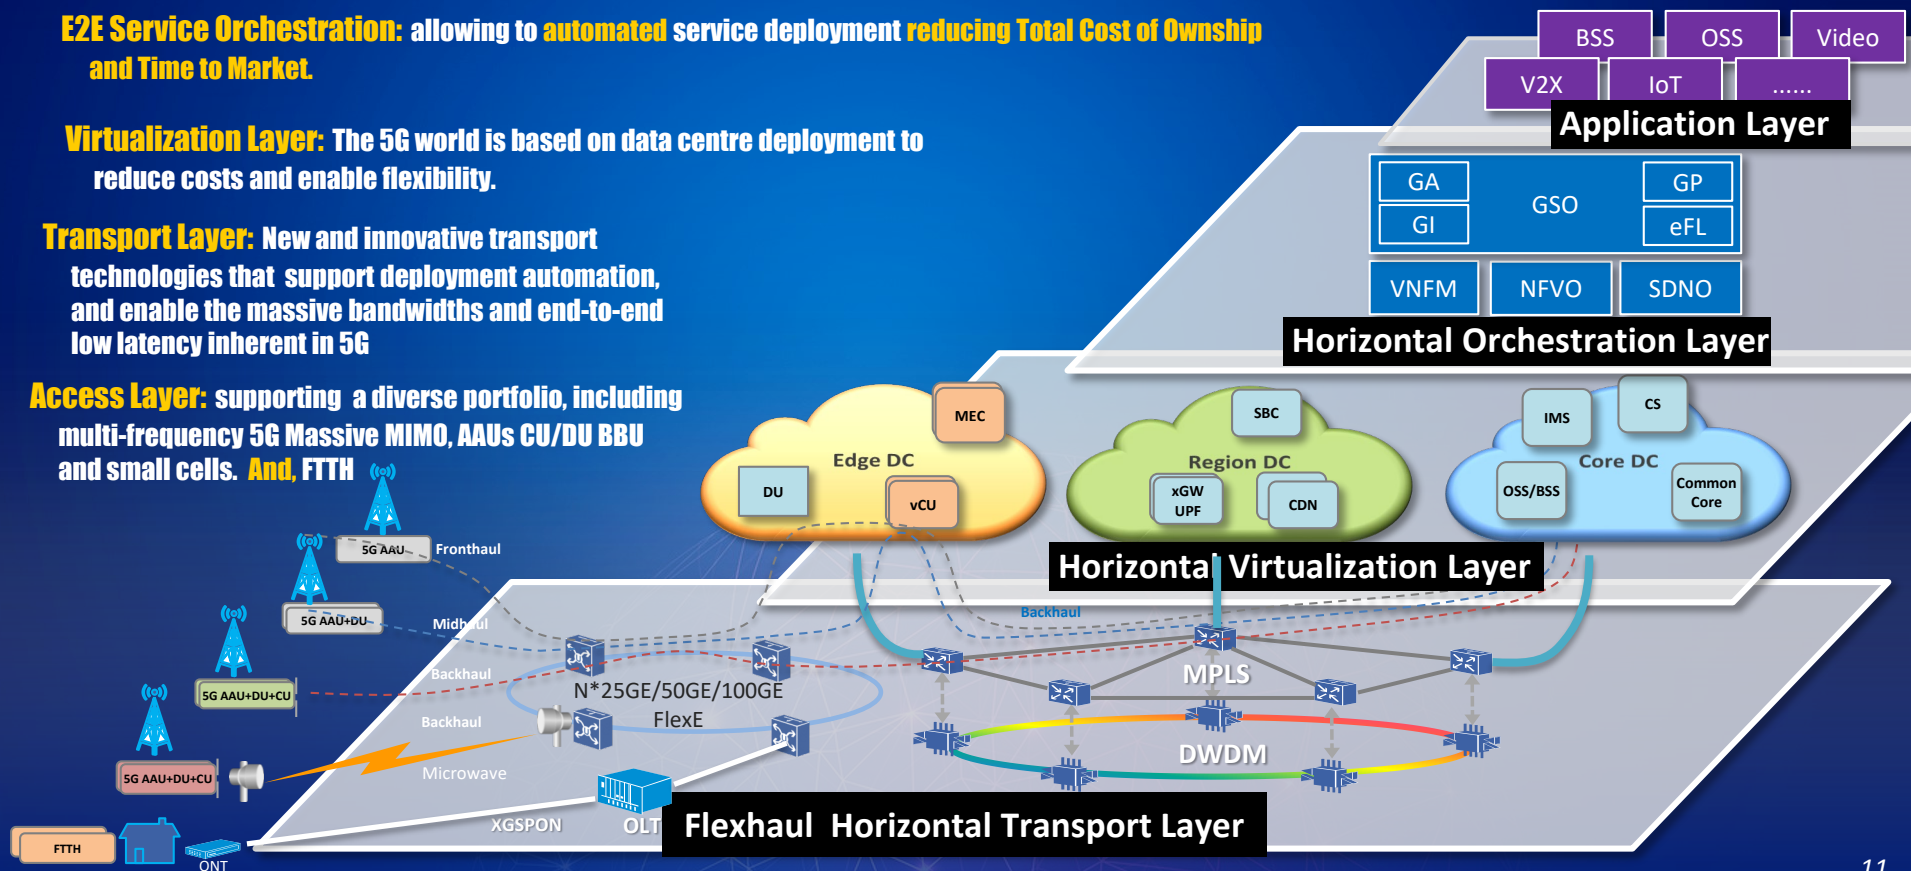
E2E Service Orchestration: allowing to automated service deployment reducing Total Cost of Ownship and Time to Market.

Virtualization Layer: The 5G world is based on data centre deployment to reduce costs and enable flexibility.

Transport Layer: New and innovative transport technologies that support deployment automation, and enable the massive bandwidths and end-to-end low latency inherent in 5G

Access Layer: supporting a diverse portfolio, including multi-frequency 5G Massive MIMO, AAUs CU/DU BBU and small cells. And, FTTH

BSS
OSS
Video
V2X
IoT
......
Application Layer

GA
GSO
GP
GI
eFL
VNFM
NFVO
SDNO
Horizontal Orchestration Layer

MEC
Edge DC
DU
vCU
SBC
Region DC
xGW UPF
CDN
IMS
CS
Core DC
OSS/BSS
Common Core
Horizontal Virtualization Layer

5G AAU
Fronthaul
5G AAU+DU
Midhaul
Backhaul
5G AAU+DU+CU
Backhaul
5G AAU+DU+CU
Microwave
N*25GE/50GE/100GE
FlexE
Backhaul
MPLS
DWDM
FTTH
ONT
XGSPON
OLT
Flexhaul Horizontal Transport Layer
11